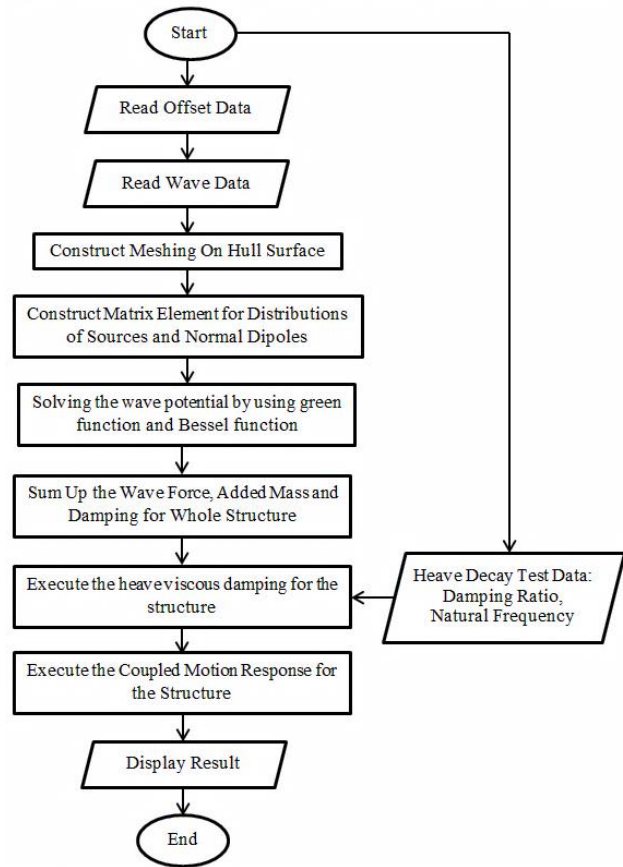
Start

Read Offset Data

Read Wave Data

Construct Meshing On Hull Surface

Construct Matrix Element for Distributions of Sources and Normal Dipoles

Solving the wave potential by using green function and Bessel function

Sum Up the Wave Force, Added Mass and Damping for Whole Structure

Execute the heave viscous damping for the structure

Heave Decay Test Data: Damping Ratio, Natural Frequency

Execute the Coupled Motion Response for the Structure

Display Result

End